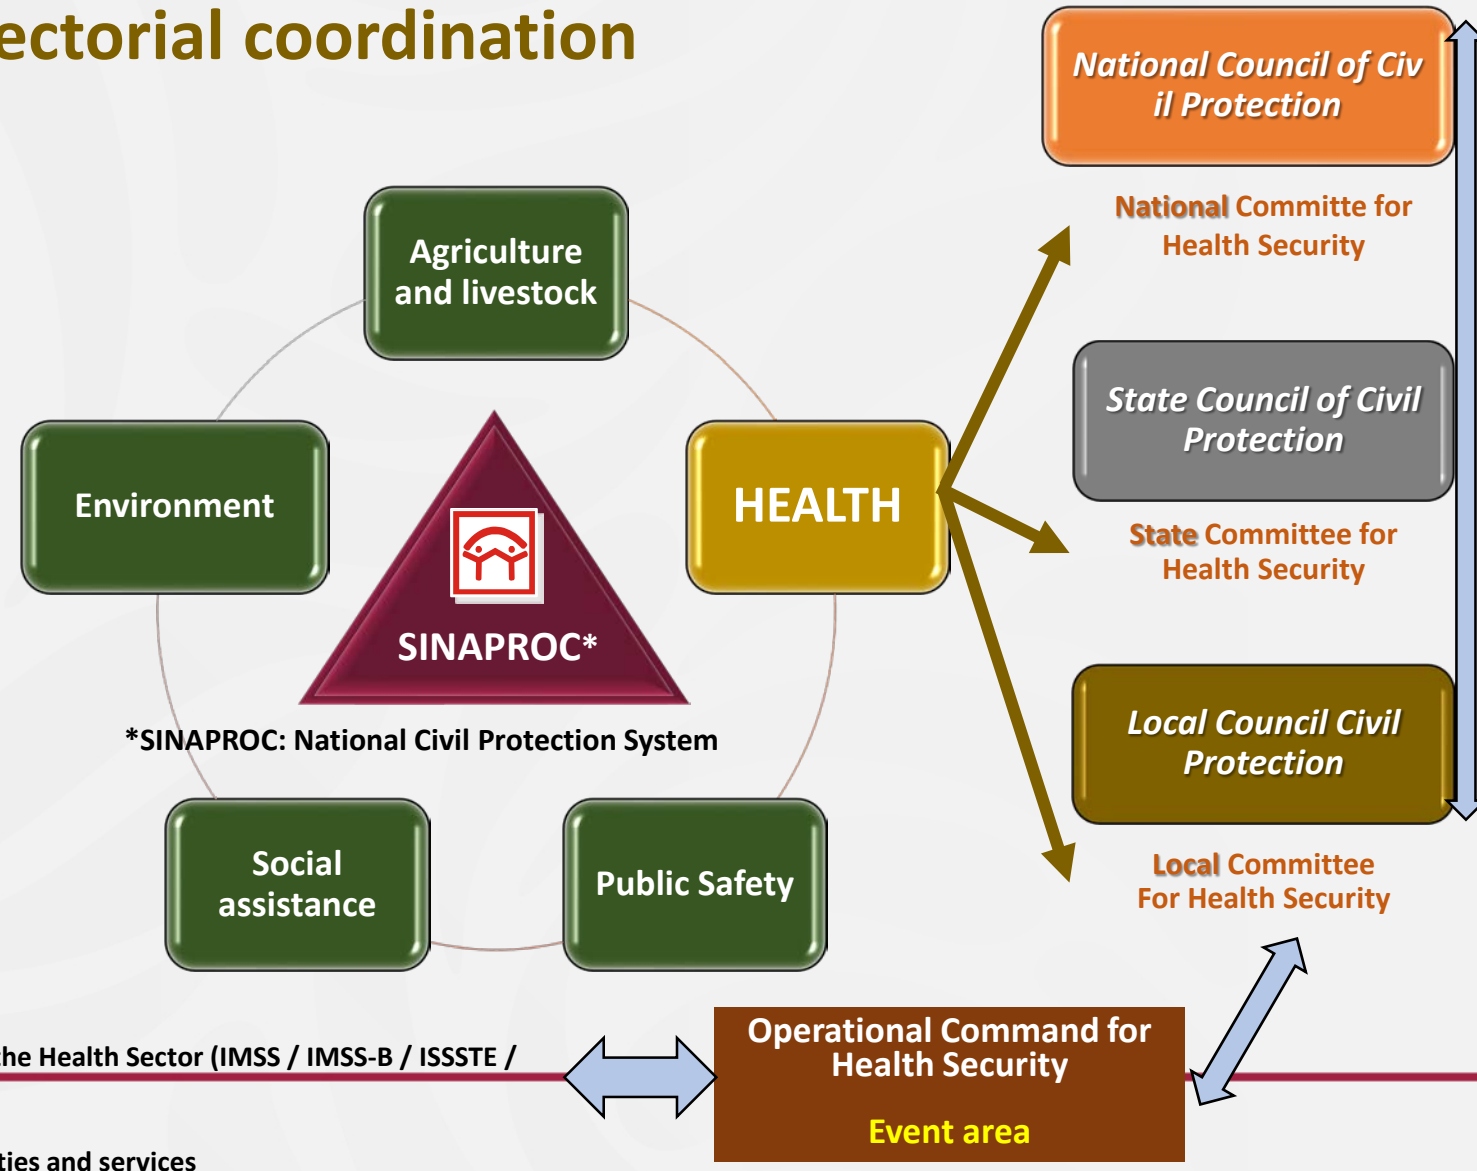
ectorial coordination

Agriculture and livestock

Environment

HEALTH

SINAPROC*

*SINAPROC: National Civil Protection System

Social assistance

Public Safety

National Council of Civ il Protection

National Committe for Health Security

State Council of Civil Protection

State Committee for Health Security

Local Council Civil Protection

Local Committee For Health Security

he Health Sector (IMSS / IMSS-B / ISSSTE /

ties and services

Operational Command for Health Security

Event area